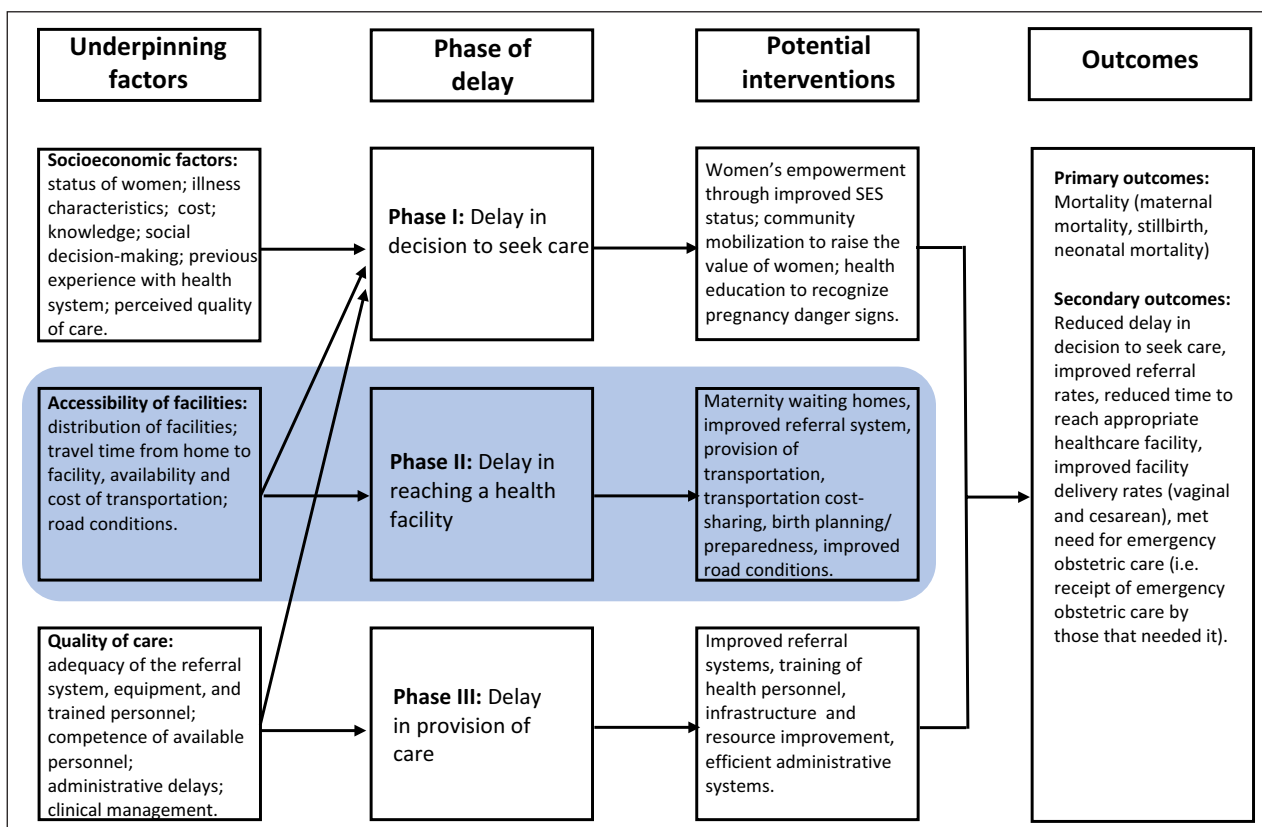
Underpinning factors

Phase of delay

Potential interventions

Outcomes

**Socioeconomic factors:** status of women; illness characteristics; cost; knowledge; social decision-making; previous experience with health system; perceived quality of care.

**Phase I:** Delay in decision to seek care

Women's empowerment through improved SES status; community mobilization to raise the value of women; health education to recognize pregnancy danger signs.

**Primary outcomes:** Mortality (maternal mortality, stillbirth, neonatal mortality)

**Secondary outcomes:** Reduced delay in decision to seek care, improved referral rates, reduced time to reach appropriate healthcare facility, improved facility delivery rates (vaginal and cesarean), met need for emergency obstetric care (i.e. receipt of emergency obstetric care by those that needed it).

**Accessibility of facilities:** distribution of facilities; travel time from home to facility, availability and cost of transportation; road conditions.

**Phase II:** Delay in reaching a health facility

Maternity waiting homes, improved referral system, provision of transportation, transportation cost-sharing, birth planning/ preparedness, improved road conditions.

**Quality of care:** adequacy of the referral system, equipment, and trained personnel; competence of available personnel; administrative delays; clinical management.

**Phase III:** Delay in provision of care

Improved referral systems, training of health personnel, infrastructure and resource improvement, efficient administrative systems.